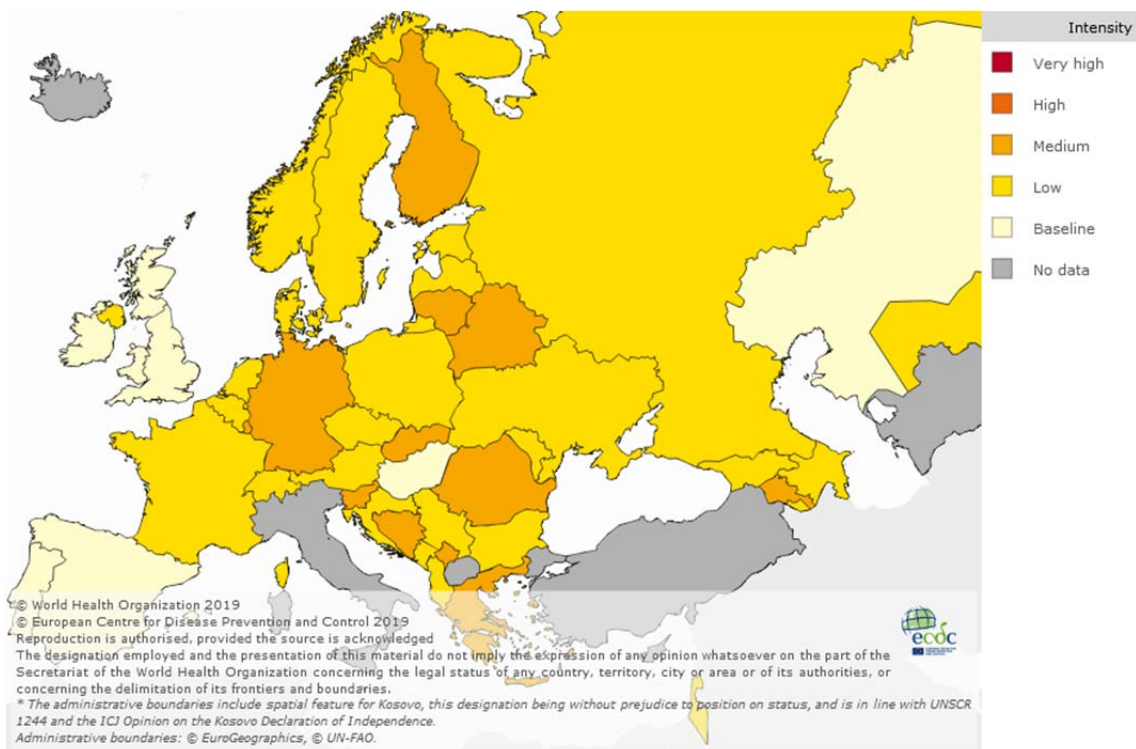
Intensity
Very high
High
Medium
Low
Baseline
No data

© World Health Organization 2019
© European Centre for Disease Prevention and Control 2019
Reproduction is authorised, provided the source is acknowledged
The designation employed and the presentation of this material do not imply the expression of any opinion whatsoever on the part of the Secretariat of the World Health Organization concerning the legal status of any country, territory, city or area or of its authorities, or concerning the delimitation of its frontiers and boundaries.
* The administrative boundaries include spatial feature for Kosovo, this designation being without prejudice to position on status, and is in line with UNSCR 1244 and the ICJ Opinion on the Kosovo Declaration of Independence.
Administrative boundaries: © EuroGeographics, © UN-FAO.

ecdc